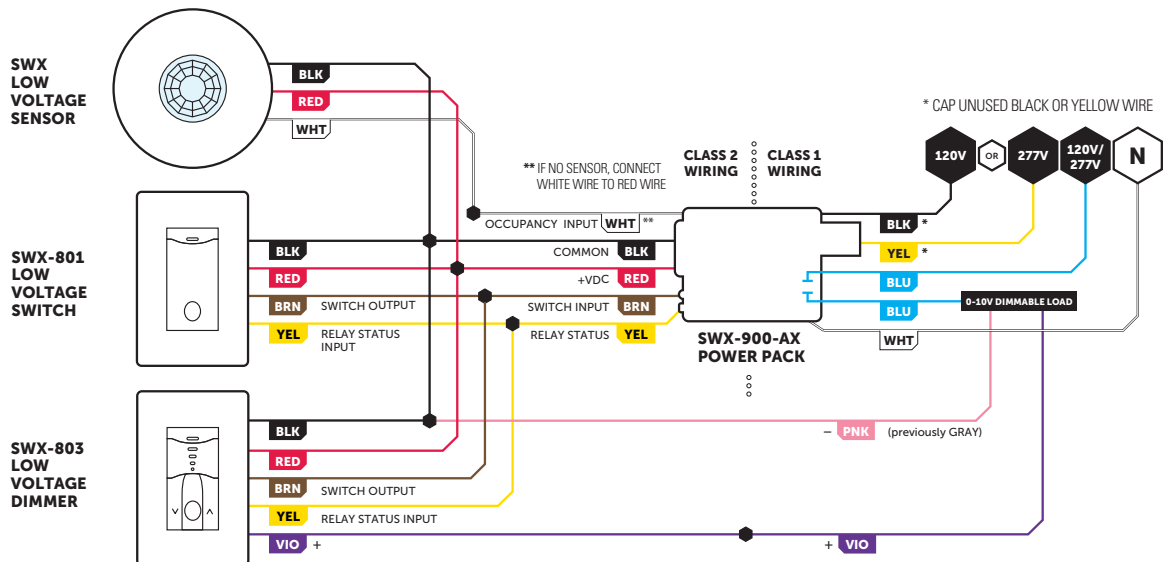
SWX LOW VOLTAGE SENSOR

BLK
RED
WHT

SWX-801 LOW VOLTAGE SWITCH

BLK
RED
BRN SWITCH OUTPUT
YEL RELAY STATUS INPUT

SWX-803 LOW VOLTAGE DIMMER

BLK
RED
BRN SWITCH OUTPUT
YEL RELAY STATUS INPUT
VIO +

** IF NO SENSOR, CONNECT WHITE WIRE TO RED WIRE

OCCUPANCY INPUT WHT **
COMMON BLK
+VDC RED
SWITCH INPUT BRN
RELAY STATUS YEL

CLASS 2 WIRING
CLASS 1 WIRING

SWX-900-AX POWER PACK

* CAP UNUSED BLACK OR YELLOW WIRE

120V
OR
277V
120V/ 277V
N

BLK *
YEL *
BLU
BLU
0-10V DIMMABLE LOAD
WHT

– PNK (previously GRAY)
+ VIO